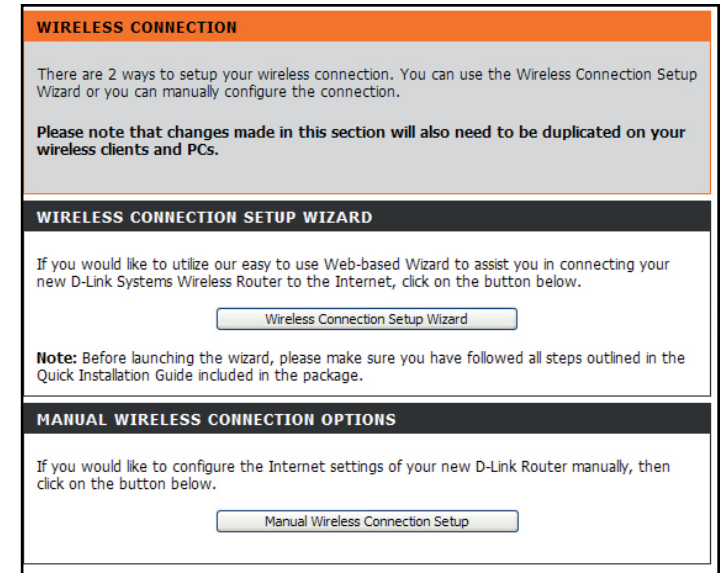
WIRELESS CONNECTION

There are 2 ways to setup your wireless connection. You can use the Wireless Connection Setup Wizard or you can manually configure the connection.

Please note that changes made in this section will also need to be duplicated on your wireless clients and PCs.

WIRELESS CONNECTION SETUP WIZARD

If you would like to utilize our easy to use Web-based Wizard to assist you in connecting your new D-Link Systems Wireless Router to the Internet, click on the button below.

Wireless Connection Setup Wizard

Note: Before launching the wizard, please make sure you have followed all steps outlined in the Quick Installation Guide included in the package.

MANUAL WIRELESS CONNECTION OPTIONS

If you would like to configure the Internet settings of your new D-Link Router manually, then click on the button below.

Manual Wireless Connection Setup